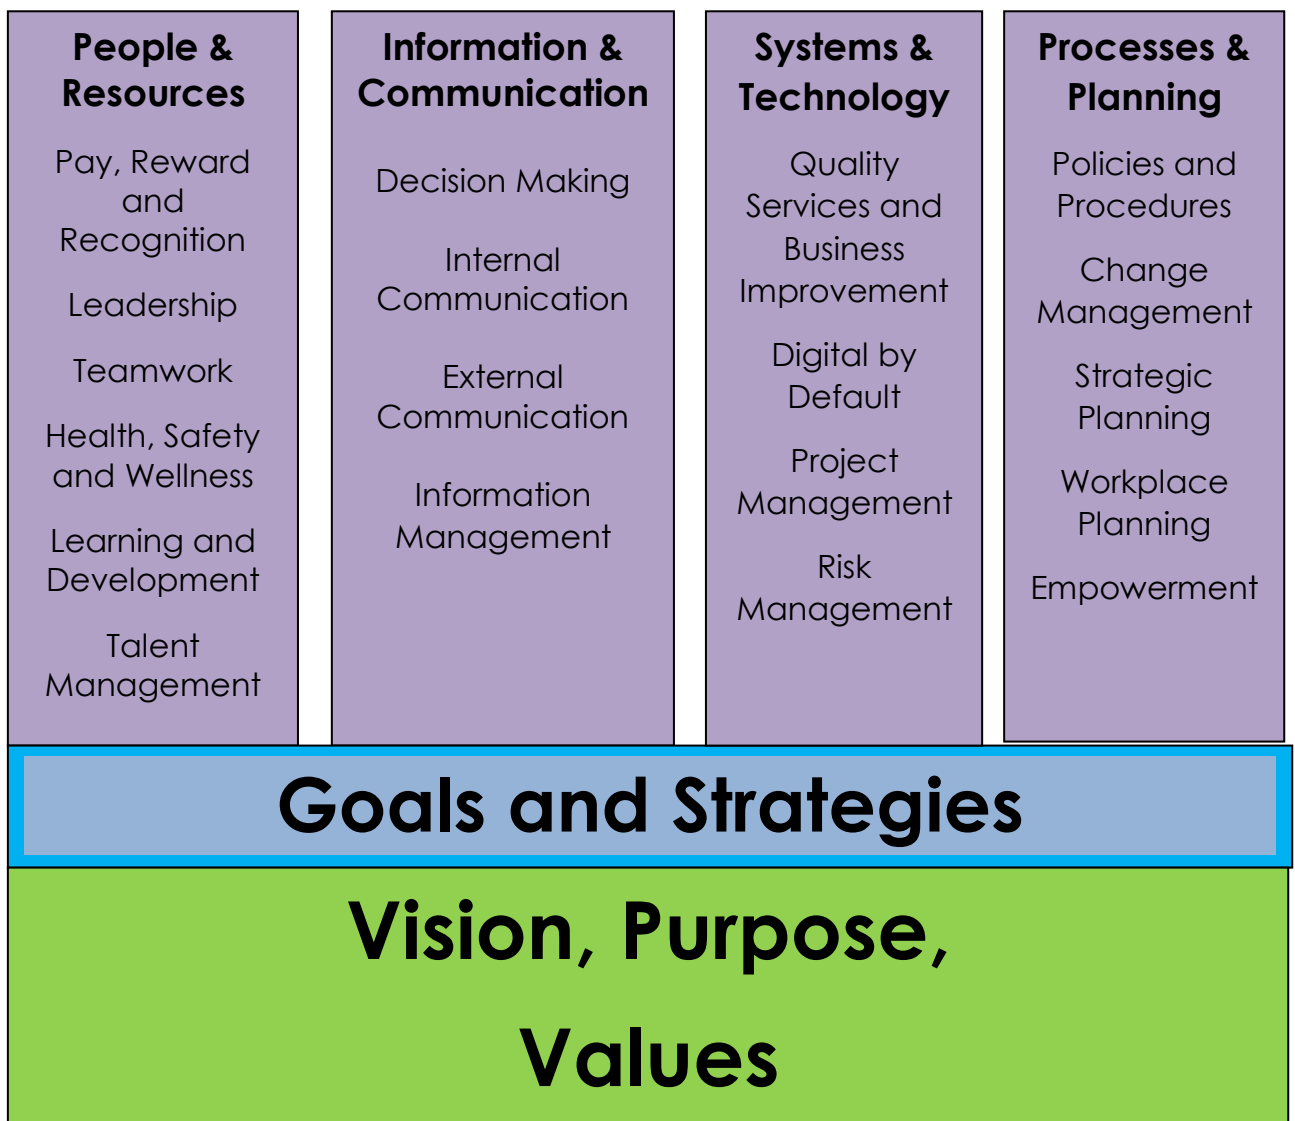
People & Resources

Pay, Reward and Recognition

Leadership

Teamwork

Health, Safety and Wellness

Learning and Development

Talent Management

Information & Communication

Decision Making

Internal Communication

External Communication

Information Management

Systems & Technology

Quality Services and Business Improvement

Digital by Default

Project Management

Risk Management

Processes & Planning

Policies and Procedures

Change Management

Strategic Planning

Workplace Planning

Empowerment

Goals and Strategies

Vision, Purpose, Values